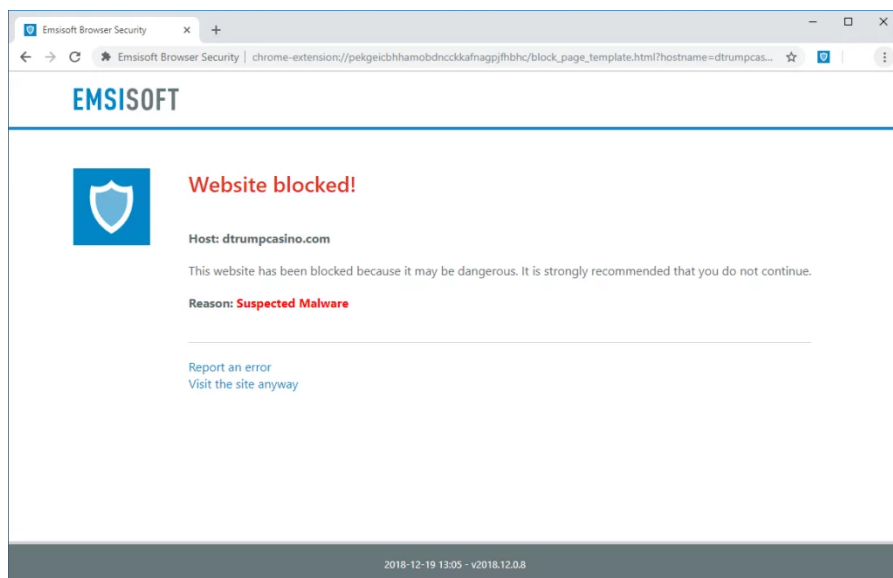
Emsisoft Browser Security ×
+

Emsisoft Browser Security | chrome-extension://pekgeicbhhamobdncckkafnagpjfhbhc/block_page_template.html?hostname=dtrumpcas...

EMSISOFT

Website blocked!

Host: dtrumpcasino.com

This website has been blocked because it may be dangerous. It is strongly recommended that you do not continue.

Reason: Suspected Malware

Report an error
Visit the site anyway

2018-12-19 13:05 - v2018.12.0.8